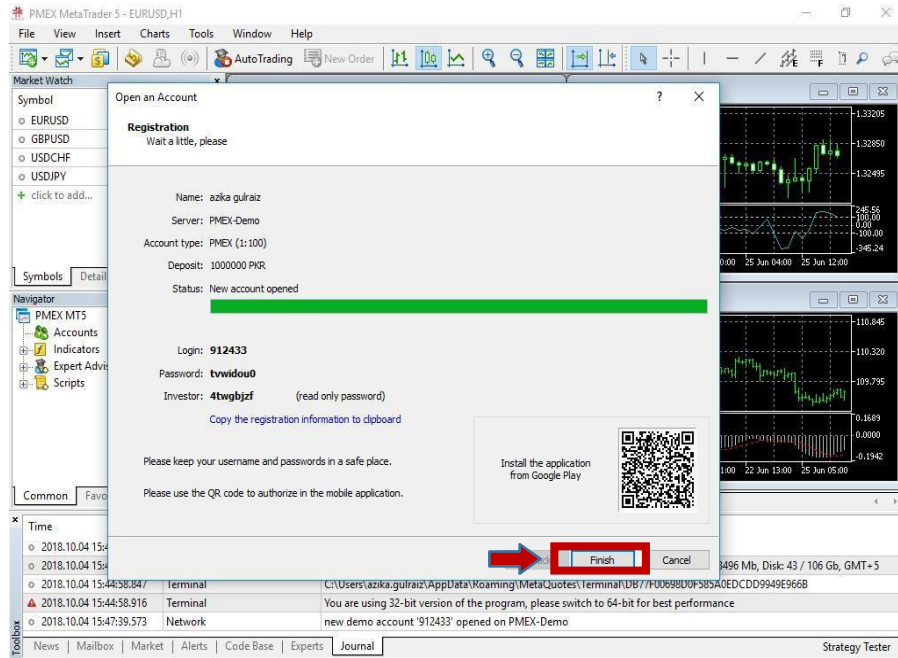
PMEX MetaTrader 5 - EURUSD,H1

File View Insert Charts Tools Window Help

AutoTrading New Order

Market Watch

Symbol
EURUSD
GBPUSD
USDCHF
USDJPY
+ click to add...

Symbols Detail

Navigator
PMEX MT5
Accounts
Indicators
Expert Advis
Scripts

Common Favo

Open an Account

Registration
Wait a little, please

Name: azika gulraiz
Server: PMEX-Demo
Account type: PMEX (1:100)
Deposit: 1000000 PKR
Status: New account opened

Login: 912433
Password: tvwidou0
Investor: 4twgbjzf (read only password)

Copy the registration information to clipboard

Please keep your username and passwords in a safe place.

Please use the QR code to authorize in the mobile application.

Install the application from Google Play

Finish Cancel

1.33205
1.32850
1.32495
245.56
100.00
0.00
-100.00
-345.24
:00 25 Jun 04:00 25 Jun 12:00

110.845
110.320
109.795
0.1689
0.0000
-0.1942
1:00 22 Jun 13:00 25 Jun 05:00

Time
2018.10.04 15:4
2018.10.04 15:4 | | 496 Mb, Disk: 43 / 106 Gb, GMT+5
2018.10.04 15:44:58.847 | Terminal | C:\Users\azika.gulraiz\AppData\Roaming\MetaQuotes\Terminal\DB77F0069D0F585A0EDCDD9949E966B
2018.10.04 15:44:58.916 | Terminal | You are using 32-bit version of the program, please switch to 64-bit for best performance
2018.10.04 15:47:39.573 | Network | new demo account '912433' opened on PMEX-Demo

Toolbox
News | Mailbox | Market | Alerts | Code Base | Experts | Journal
Strategy Tester